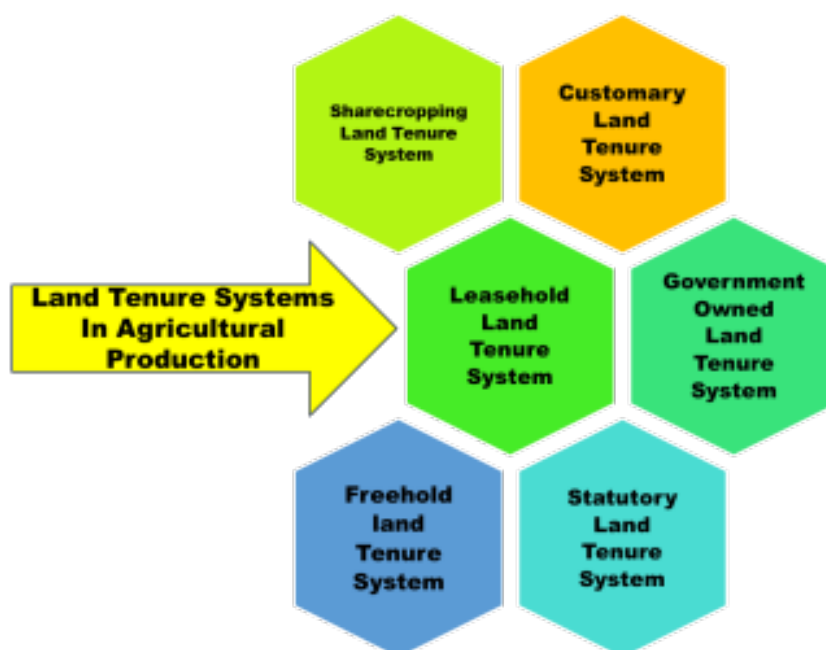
Land Tenure Systems In Agricultural Production

Sharecropping Land Tenure System

Customary Land Tenure System

Leasehold Land Tenure System

Government Owned Land Tenure System

Freehold land Tenure System

Statutory Land Tenure System